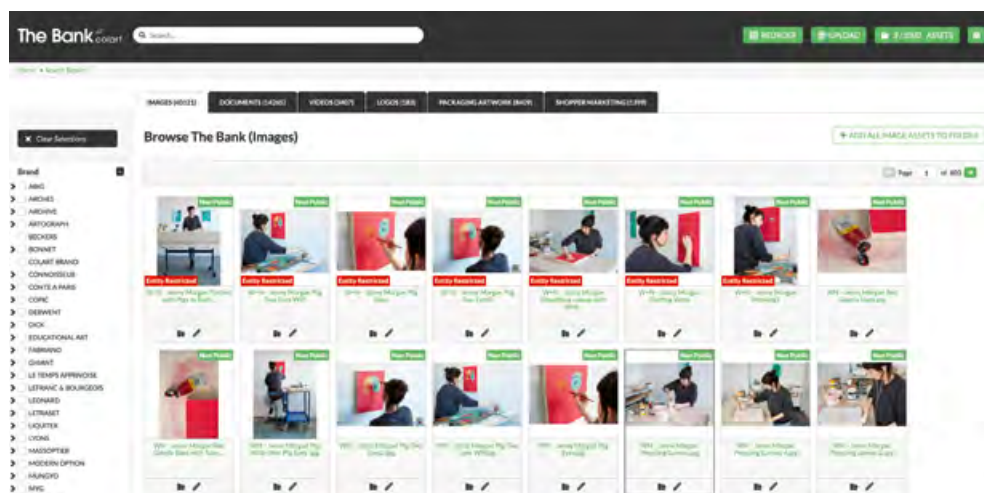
The Bank of colart

Search...

REORDER | UPLOAD | 0 / 2000 ASSETS

Home > Search Results

IMAGES (40153) | DOCUMENTS (14266) | VIDEOS (3407) | LOGOS (583) | PACKAGING ARTWORK (8409) | SHOPPER MARKETING (1,599)

Clear Selections

Brand

ABIG
ARCHES
ARCHIVE
ARTOGRAPH
BECKERS
BONNET
COLART BRAND
CONNOISSEUR
CONTE A PARIS
COPIC
DERWENT
DICK
EDUCATIONAL ART
FABRIANO
GAMMT
LE TEMPS APPRIVOISE
LEFRANC & BOURGEOIS
LEONARD
LETRASET
LIQUITEX
LYONS
MASSOPTIER
MODERN OPTION
MUNGYO
MVG

Browse The Bank (Images)

+ ADD ALL IMAGE ASSETS TO FOLDER

Page 1 of 403

Non Public
Entity Restricted

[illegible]